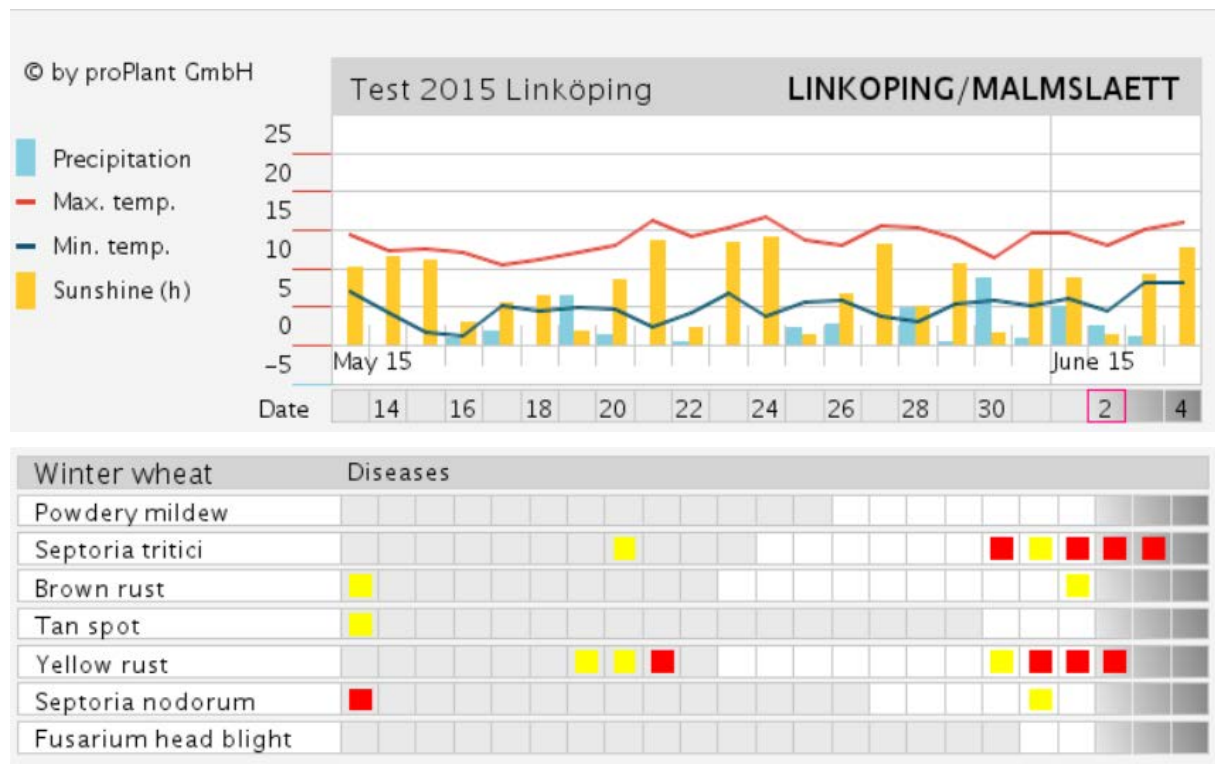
© by proPlant GmbH

Precipitation
Max. temp.
Min. temp.
Sunshine (h)

Test 2015 Linköping
LINKOPING/MALMSLAETT

25
20
15
10
5
0
−5

May 15
June 15

Date 14 16 18 20 22 24 26 28 30 2 4

Winter wheat
Diseases
Powdery mildew
Septoria tritici
Brown rust
Tan spot
Yellow rust
Septoria nodorum
Fusarium head blight